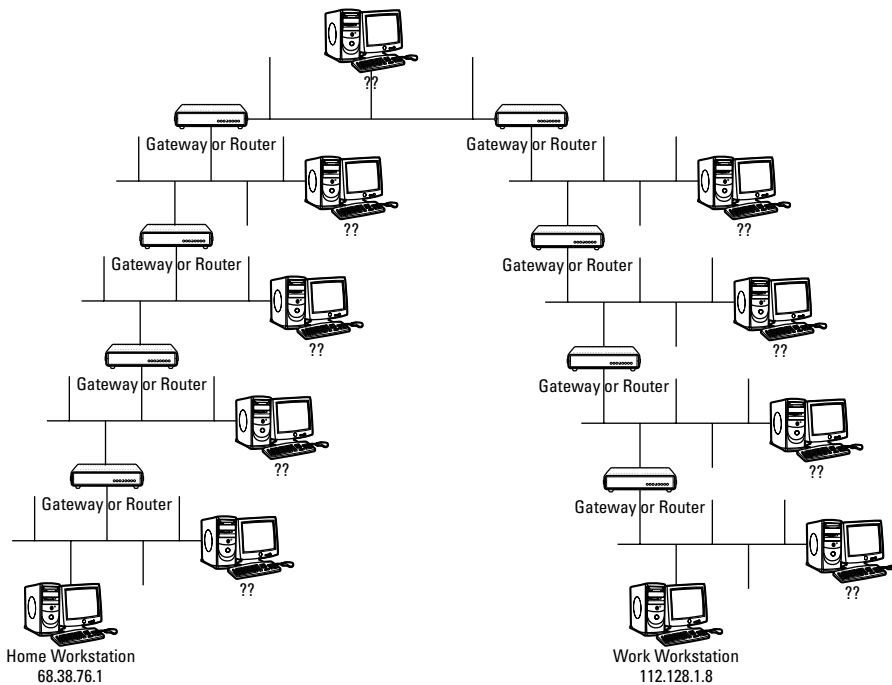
??

Gateway or Router

Gateway or Router

??

??

Gateway or Router

Gateway or Router

??

??

Gateway or Router

Gateway or Router

??

??

Gateway or Router

Gateway or Router

??

??

Gateway or Router

Gateway or Router

??

??

Home Workstation
68.38.76.1

Work Workstation
112.128.1.8